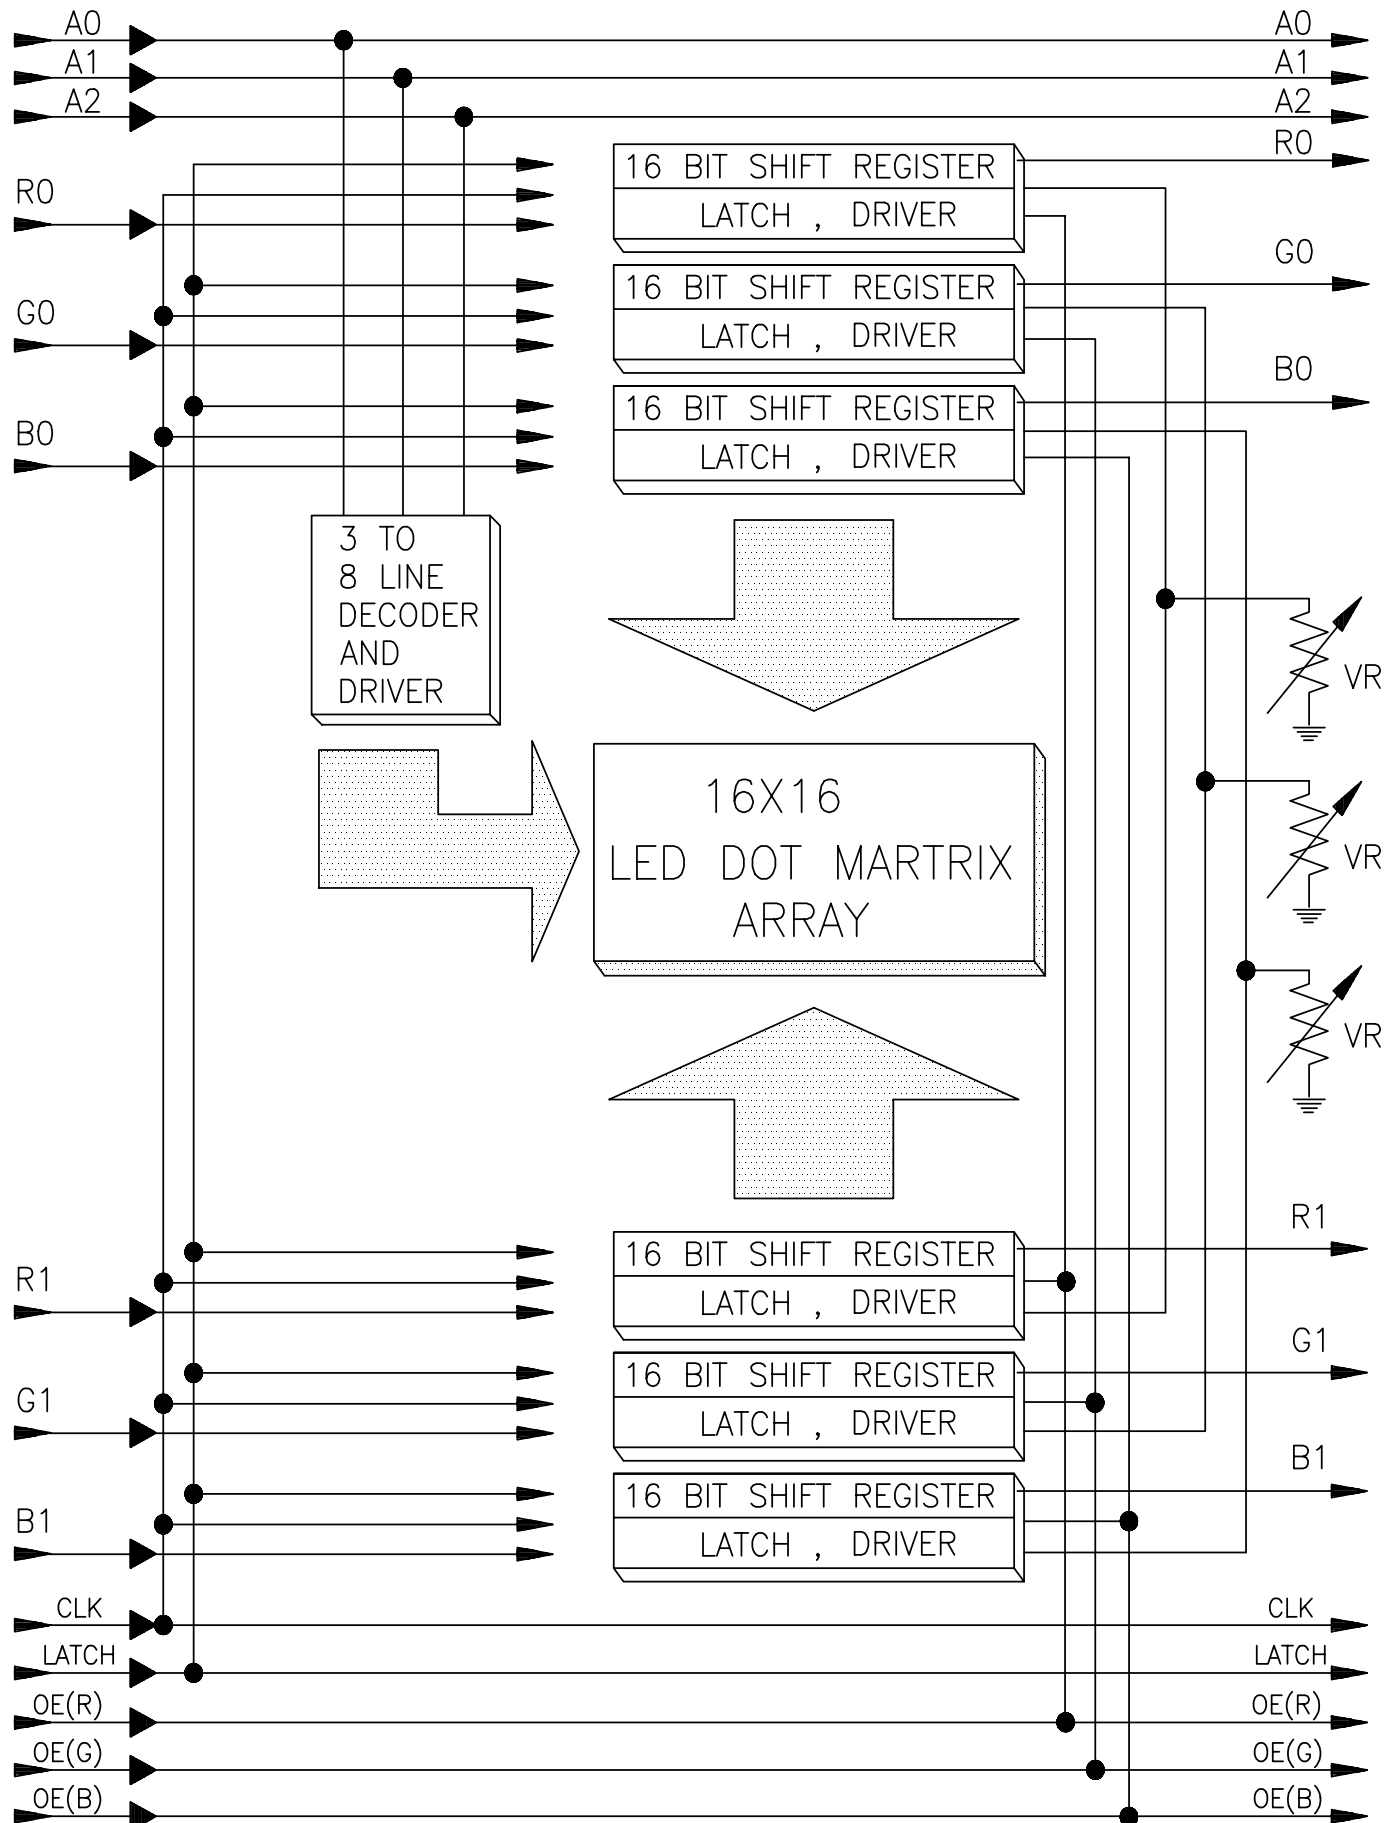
A0
A1
A2
A0
A1
A2
R0
R0
16 BIT SHIFT REGISTER
LATCH , DRIVER
G0
G0
16 BIT SHIFT REGISTER
LATCH , DRIVER
B0
B0
16 BIT SHIFT REGISTER
LATCH , DRIVER
3 TO 8 LINE DECODER AND DRIVER
VR
16X16
LED DOT MARTRIX
ARRAY
VR
VR
R1
R1
16 BIT SHIFT REGISTER
LATCH , DRIVER
G1
G1
16 BIT SHIFT REGISTER
LATCH , DRIVER
B1
B1
16 BIT SHIFT REGISTER
LATCH , DRIVER
CLK
CLK
LATCH
LATCH
OE(R)
OE(R)
OE(G)
OE(G)
OE(B)
OE(B)